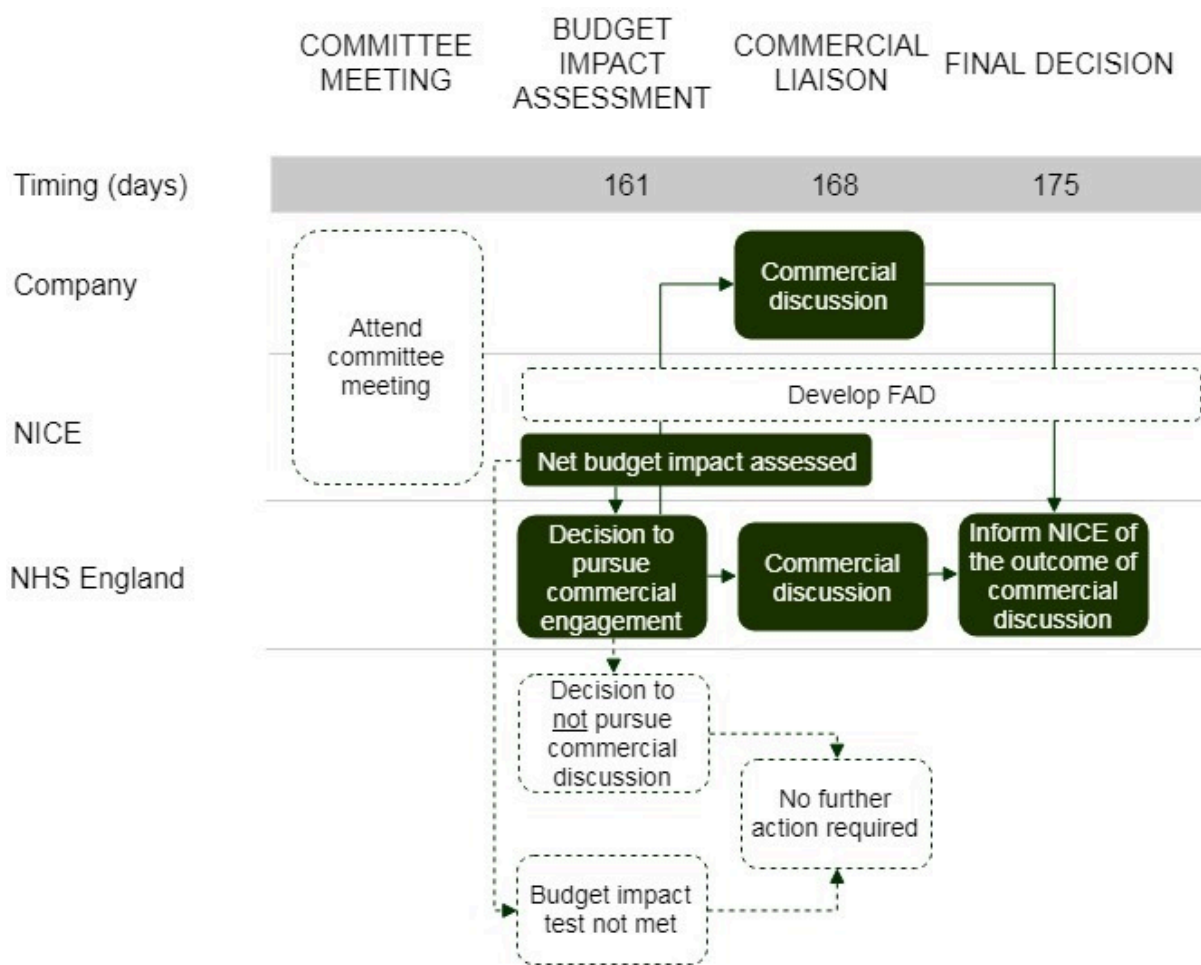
COMMITTEE MEETING

BUDGET IMPACT ASSESSMENT

COMMERCIAL LIAISON

FINAL DECISION

Timing (days)

161

168

175

Company

NICE

NHS England

Attend committee meeting

Commercial discussion

Develop FAD

Net budget impact assessed

Decision to pursue commercial engagement

Commercial discussion

Inform NICE of the outcome of commercial discussion

Decision to not pursue commercial discussion

No further action required

Budget impact test not met